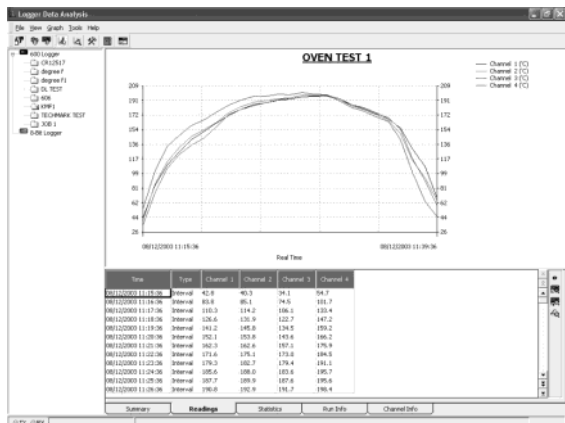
Logger Data Analysis

File View Graph Tools Help

600 Logger
CR12517
degree F
degree F1
DL TEST
406
XMF1
TECHMARK TEST
JOB 1
8-Bit Logger

OVEN TEST 1

Channel 1 (°C)
Channel 2 (°C)
Channel 3 (°C)
Channel 4 (°C)

209
191
172
154
136
117
99
81
62
44
26

08/12/2000 11:15:36
Real Time
08/12/2000 11:39:36

| Time | Type | Channel 1 | Channel 2 | Channel 3 | Channel 4 |
|---|---|---|---|---|---|
| 08/12/2000 11:15:36 | Interval | 42.8 | 40.3 | 34.1 | 54.7 |
| 08/12/2000 11:16:36 | Interval | 83.8 | 85.1 | 74.5 | 101.7 |
| 08/12/2000 11:17:36 | Interval | 110.3 | 114.2 | 106.1 | 133.4 |
| 08/12/2000 11:18:36 | Interval | 126.6 | 131.9 | 122.7 | 147.2 |
| 08/12/2000 11:19:36 | Interval | 141.2 | 145.8 | 134.5 | 159.2 |
| 08/12/2000 11:20:36 | Interval | 152.1 | 153.8 | 143.6 | 166.2 |
| 08/12/2000 11:21:36 | Interval | 162.3 | 162.6 | 157.1 | 175.9 |
| 08/12/2000 11:22:36 | Interval | 171.6 | 175.1 | 173.8 | 184.5 |
| 08/12/2000 11:23:36 | Interval | 179.3 | 182.7 | 179.4 | 191.1 |
| 08/12/2000 11:24:36 | Interval | 185.6 | 188.0 | 183.6 | 195.7 |
| 08/12/2000 11:25:36 | Interval | 187.7 | 189.9 | 187.6 | 195.6 |
| 08/12/2000 11:26:36 | Interval | 190.8 | 192.9 | 191.7 | 198.4 |

Summary | Readings | Statistics | Run Info | Channel Info